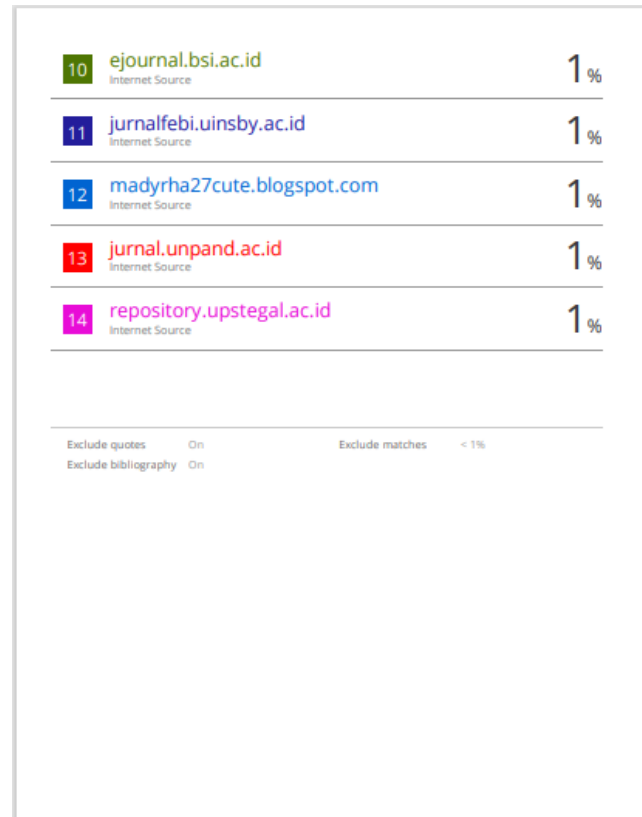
| | | |
|---|---|---|
| 10 | ejournal.bsi.ac.id<br>Internet Source | 1% |
| 11 | jurnalfebi.uinsby.ac.id<br>Internet Source | 1% |
| 12 | madyrha27cute.blogspot.com<br>Internet Source | 1% |
| 13 | jurnal.unpand.ac.id<br>Internet Source | 1% |
| 14 | repository.upstegal.ac.id<br>Internet Source | 1% |

Exclude quotes On
Exclude bibliography On

Exclude matches < 1%